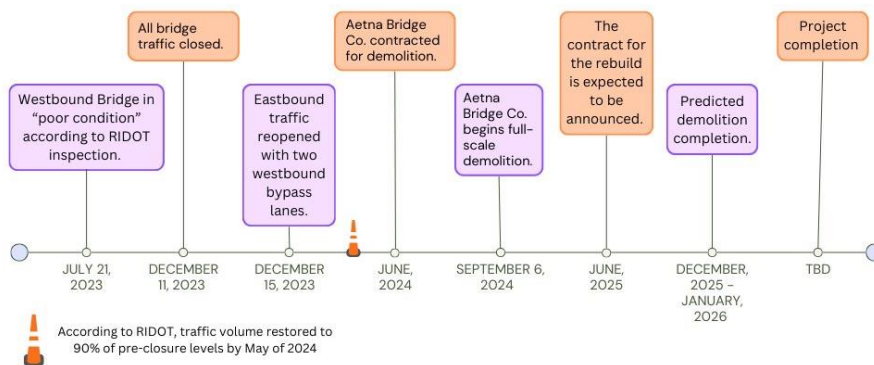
Westbound Bridge in "poor condition" according to RIDOT inspection.

All bridge traffic closed.

Eastbound traffic reopened with two westbound bypass lanes.

Aetna Bridge Co. contracted for demolition.

Aetna Bridge Co. begins full-scale demolition.

The contract for the rebuild is expected to be announced.

Predicted demolition completion.

Project completion

JULY 21, 2023

DECEMBER 11, 2023

DECEMBER 15, 2023

JUNE, 2024

SEPTEMBER 6, 2024

JUNE, 2025

DECEMBER, 2025 – JANUARY, 2026

TBD

According to RIDOT, traffic volume restored to 90% of pre-closure levels by May of 2024